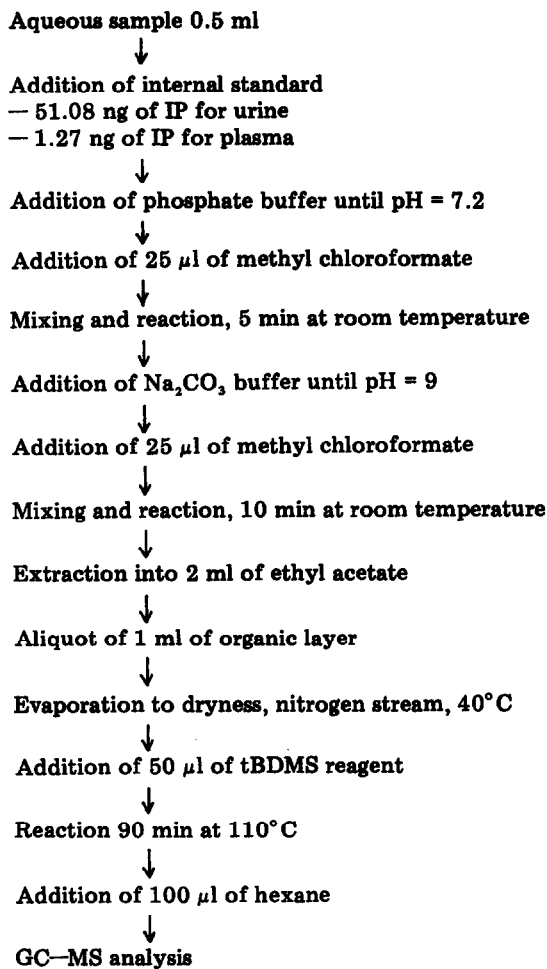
Aqueous sample 0.5 ml
↓
Addition of internal standard
— 51.08 ng of IP for urine
— 1.27 ng of IP for plasma
↓
Addition of phosphate buffer until pH = 7.2
↓
Addition of 25 $\mu$l of methyl chloroformate
↓
Mixing and reaction, 5 min at room temperature
↓
Addition of $Na_2CO_3$ buffer until pH = 9
↓
Addition of 25 $\mu$l of methyl chloroformate
↓
Mixing and reaction, 10 min at room temperature
↓
Extraction into 2 ml of ethyl acetate
↓
Aliquot of 1 ml of organic layer
↓
Evaporation to dryness, nitrogen stream, 40°C
↓
Addition of 50 $\mu$l of tBDMS reagent
↓
Reaction 90 min at 110°C
↓
Addition of 100 $\mu$l of hexane
↓
GC—MS analysis